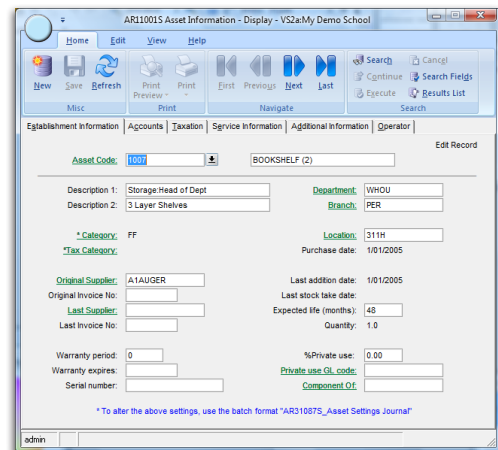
AR11001S Asset Information - Display - VS2a:My Demo School

Home Edit View Help

New Save Refresh
Misc

Print Preview Print
Print

First Previous Next Last
Navigate

Search Continue Execute Cancel Search Fields Results List
Search

Establishment Information | Accounts | Taxation | Service Information | Additional Information | Operator

Edit Record

Asset Code: 1007 BOOKSHELF (2)

Description 1: Storage:Head of Dept
Description 2: 3 Layer Shelves

Department: WHOU
Branch: PER

* Category: FF
*Tax Category:

Location: 311H
Purchase date: 1/01/2005

Original Supplier: A1AUGER
Original Invoice No:
Last Supplier:
Last Invoice No:

Last addition date: 1/01/2005
Last stock take date:
Expected life (months): 48
Quantity: 1.0

Warranty period: 0
Warranty expires:
Serial number:

%Private use: 0.00
Private use GL code:
Component Of:

* To alter the above settings, use the batch format "AR31087S_Asset Settings Journal"

admin